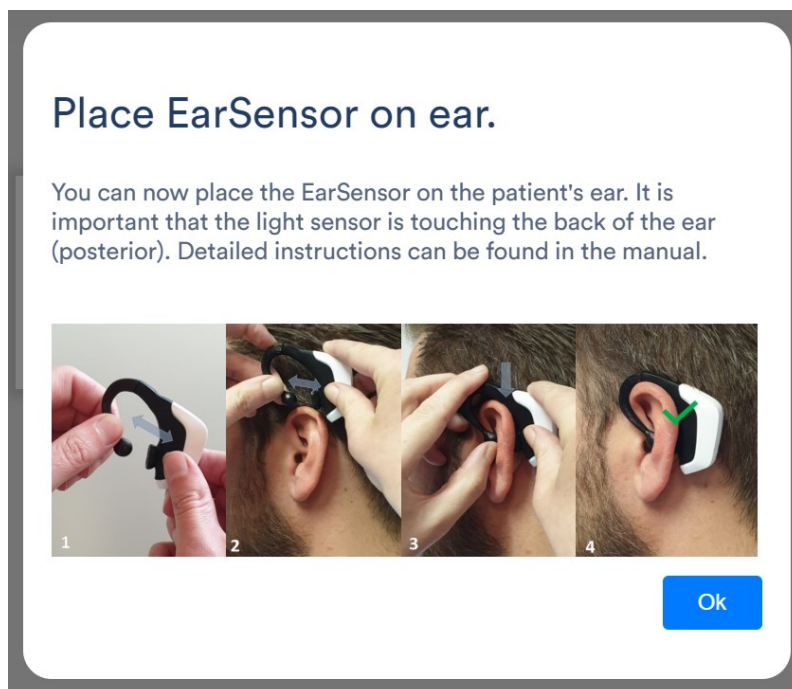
Place EarSensor on ear.

You can now place the EarSensor on the patient's ear. It is important that the light sensor is touching the back of the ear (posterior). Detailed instructions can be found in the manual.

1 2 3 4

Ok